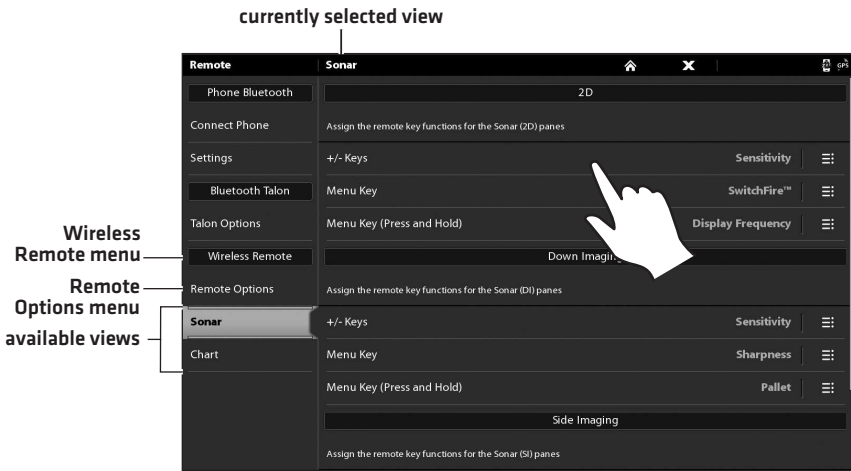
currently selected view

Remote
Sonar
GPS

Phone Bluetooth
Connect Phone
Settings
Bluetooth Talon
Talon Options
Wireless Remote
Remote Options
Sonar
Chart

2D
Assign the remote key functions for the Sonar (2D) panes
+/- Keys Sensitivity
Menu Key SwitchFire™
Menu Key (Press and Hold) Display Frequency

Down Imaging
Assign the remote key functions for the Sonar (DI) panes
+/- Keys Sensitivity
Menu Key Sharpness
Menu Key (Press and Hold) Pallet

Side Imaging
Assign the remote key functions for the Sonar (SI) panes

Wireless Remote menu
Remote Options menu
available views